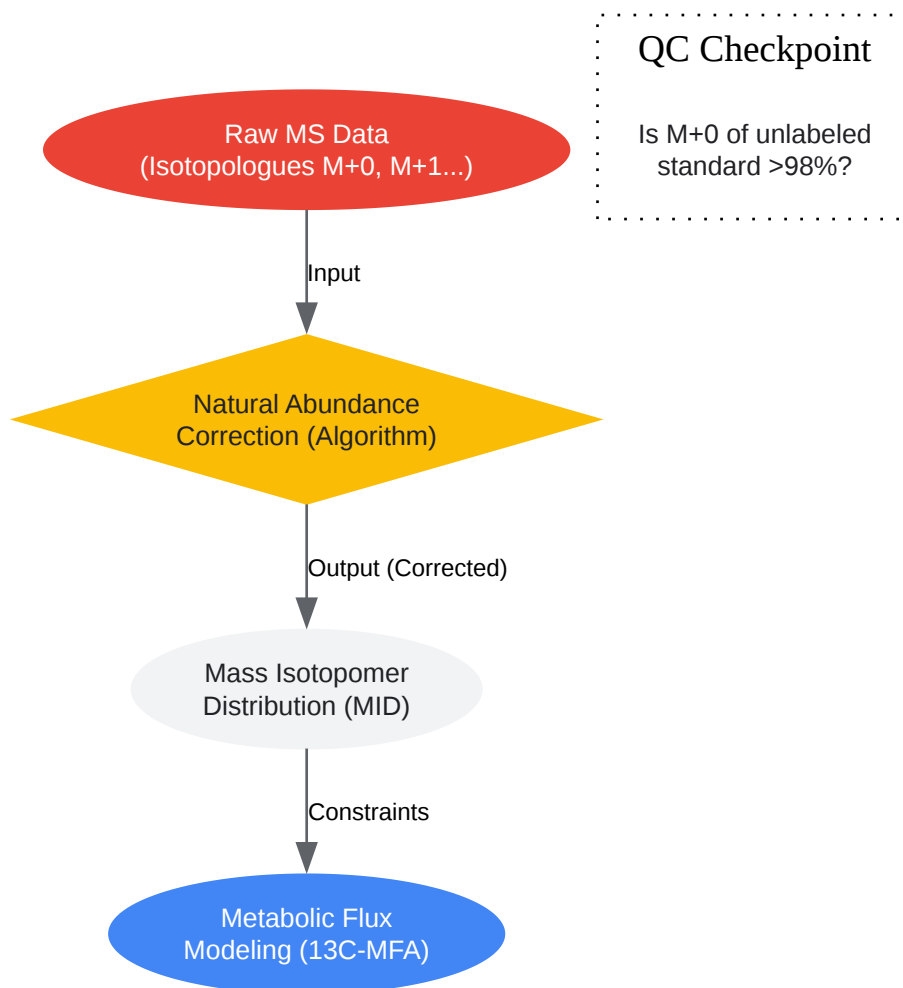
QC Checkpoint

Is M+0 of unlabeled standard >98%?

Raw MS Data
(Isotopologues M+0, M+1...)

Input

Natural Abundance Correction (Algorithm)

Output (Corrected)

Mass Isotopomer Distribution (MID)

Constraints

Metabolic Flux Modeling (13C-MFA)